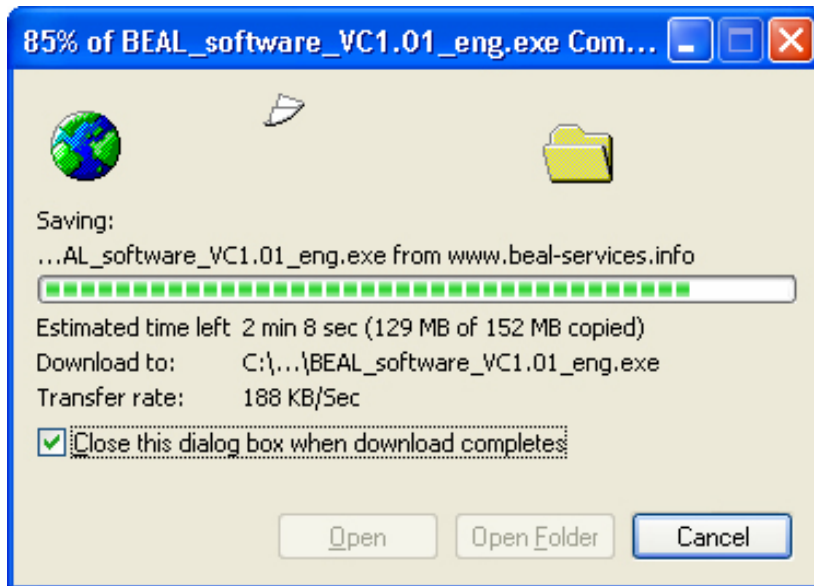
85% of BEAL_software_VC1.01_eng.exe Com...

Saving:
...AL_software_VC1.01_eng.exe from www.beal-services.info

Estimated time left 2 min 8 sec (129 MB of 152 MB copied)
Download to: C:\...\BEAL_software_VC1.01_eng.exe
Transfer rate: 188 KB/Sec

Close this dialog box when download completes

Open
Open Folder
Cancel